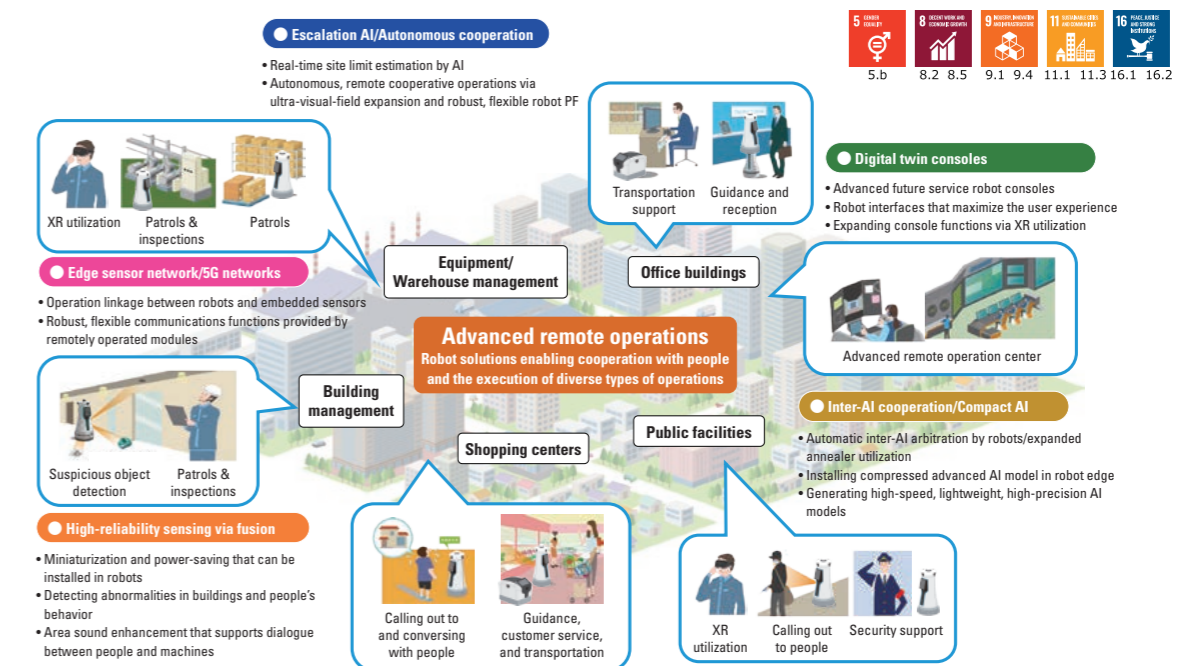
Escalation AI/Autonomous cooperation
• Real-time site limit estimation by AI
• Autonomous, remote cooperative operations via ultra-visual-field expansion and robust, flexible robot PF

5 GENDER EQUALITY
8 DECENT WORK AND ECONOMIC GROWTH
9 INDUSTRY, INNOVATION AND INFRASTRUCTURE
11 SUSTAINABLE CITIES AND COMMUNITIES
16 PEACE, JUSTICE AND STRONG INSTITUTIONS
5.b 8.2 8.5 9.1 9.4 11.1 11.3 16.1 16.2

XR utilization
Patrols & inspections
Patrols

Transportation support
Guidance and reception

Digital twin consoles
• Advanced future service robot consoles
• Robot interfaces that maximize the user experience
• Expanding console functions via XR utilization

Equipment/ Warehouse management

Office buildings

Edge sensor network/5G networks
• Operation linkage between robots and embedded sensors
• Robust, flexible communications functions provided by remotely operated modules

Advanced remote operations
Robot solutions enabling cooperation with people and the execution of diverse types of operations

Advanced remote operation center

Building management

Inter-AI cooperation/Compact AI
• Automatic inter-AI arbitration by robots/expanded annealer utilization
• Installing compressed advanced AI model in robot edge
• Generating high-speed, lightweight, high-precision AI models

Public facilities

Shopping centers

Suspicious object detection
Patrols & inspections

High-reliability sensing via fusion
• Miniaturization and power-saving that can be installed in robots
• Detecting abnormalities in buildings and people's behavior
• Area sound enhancement that supports dialogue between people and machines

Calling out to and conversing with people
Guidance, customer service, and transportation

XR utilization
Calling out to people
Security support